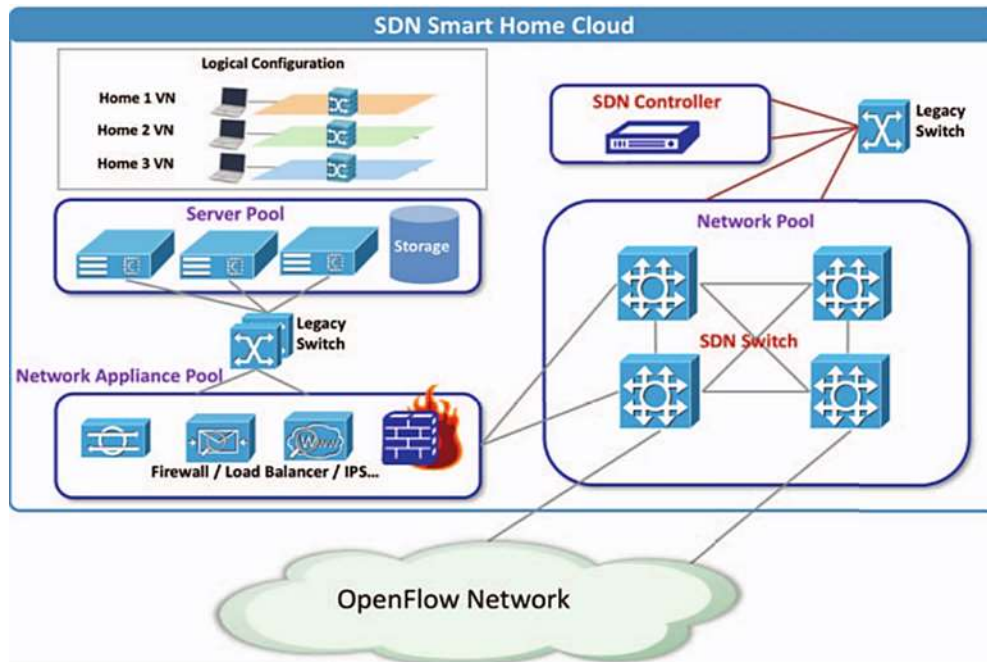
SDN Smart Home Cloud

Logical Configuration

Home 1 VN

Home 2 VN

Home 3 VN

SDN Controller

Legacy Switch

Server Pool

Storage

Network Pool

Legacy Switch

SDN Switch

Network Appliance Pool

Firewall / Load Balancer / IPS...

OpenFlow Network